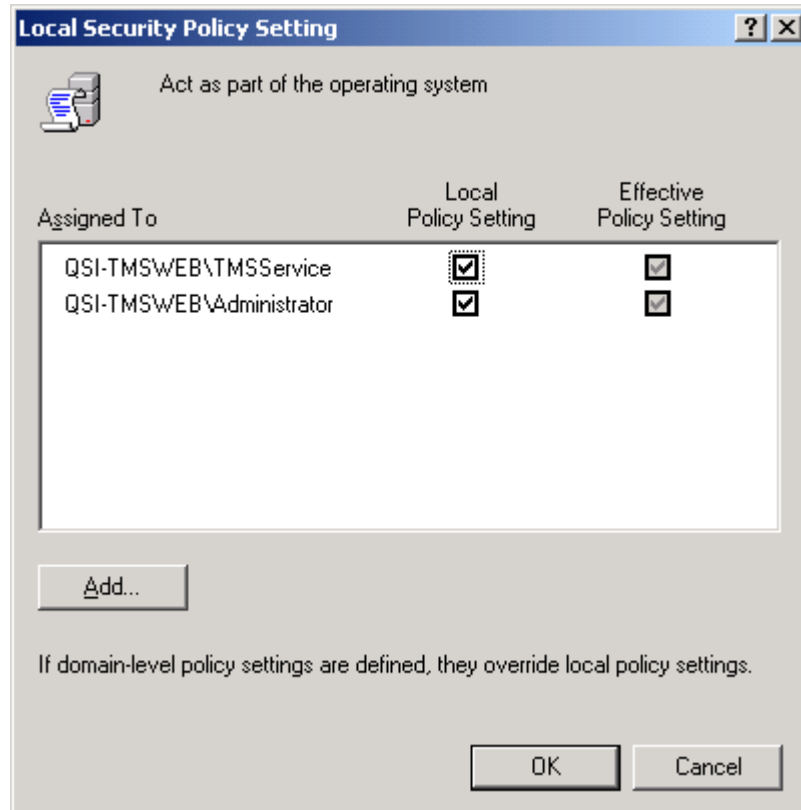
Local Security Policy Setting ? X

Act as part of the operating system

| Assigned To | Local Policy Setting | Effective Policy Setting |
|---|---|---|
| QSI-TMSWEB\TMSService | ☑ | ☑ |
| QSI-TMSWEB\Administrator | ☑ | ☑ |

Add...

If domain-level policy settings are defined, they override local policy settings.

OK Cancel